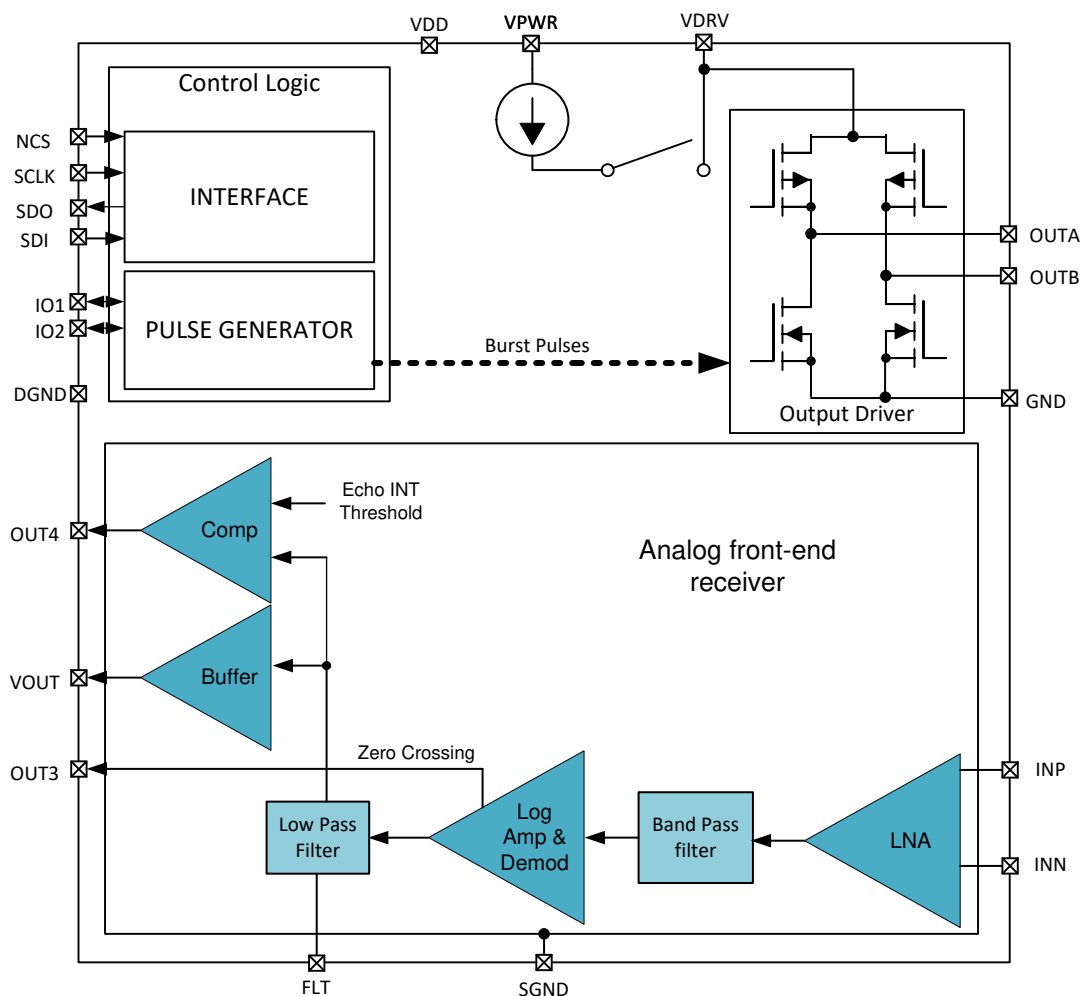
VDD
VPWR
VDRV

Control Logic

NCS
SCLK
SDO
SDI

INTERFACE

IO1
IO2

PULSE GENERATOR

DGND

Burst Pulses

OUTA
OUTB
GND

Output Driver

Echo INT Threshold

OUT4

Comp

Analog front-end receiver

VOUT

Buffer

Zero Crossing

OUT3

Low Pass Filter

Log Amp & Demod

Band Pass filter

LNA

INP
INN

FLT
SGND